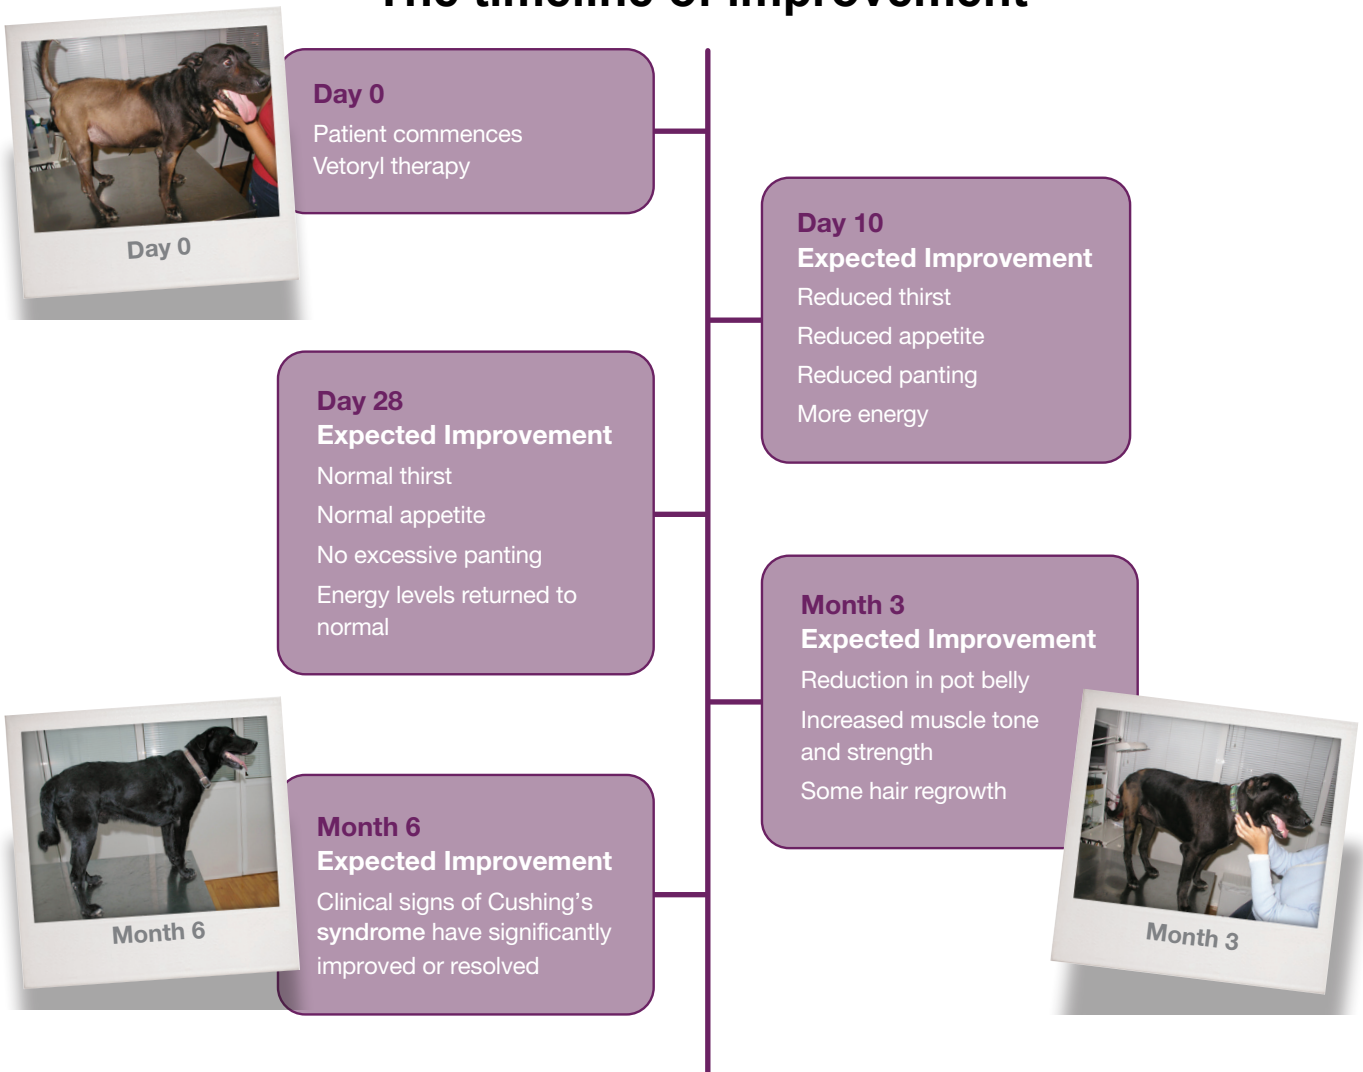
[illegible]

Day 0

Day 0
Patient commences Vetoryl therapy

Day 10
Expected Improvement
Reduced thirst
Reduced appetite
Reduced panting
More energy

Day 28
Expected Improvement
Normal thirst
Normal appetite
No excessive panting
Energy levels returned to normal

Month 3
Expected Improvement
Reduction in pot belly
Increased muscle tone and strength
Some hair regrowth

Month 6

Month 6
Expected Improvement
Clinical signs of Cushing's syndrome have significantly improved or resolved

Month 3